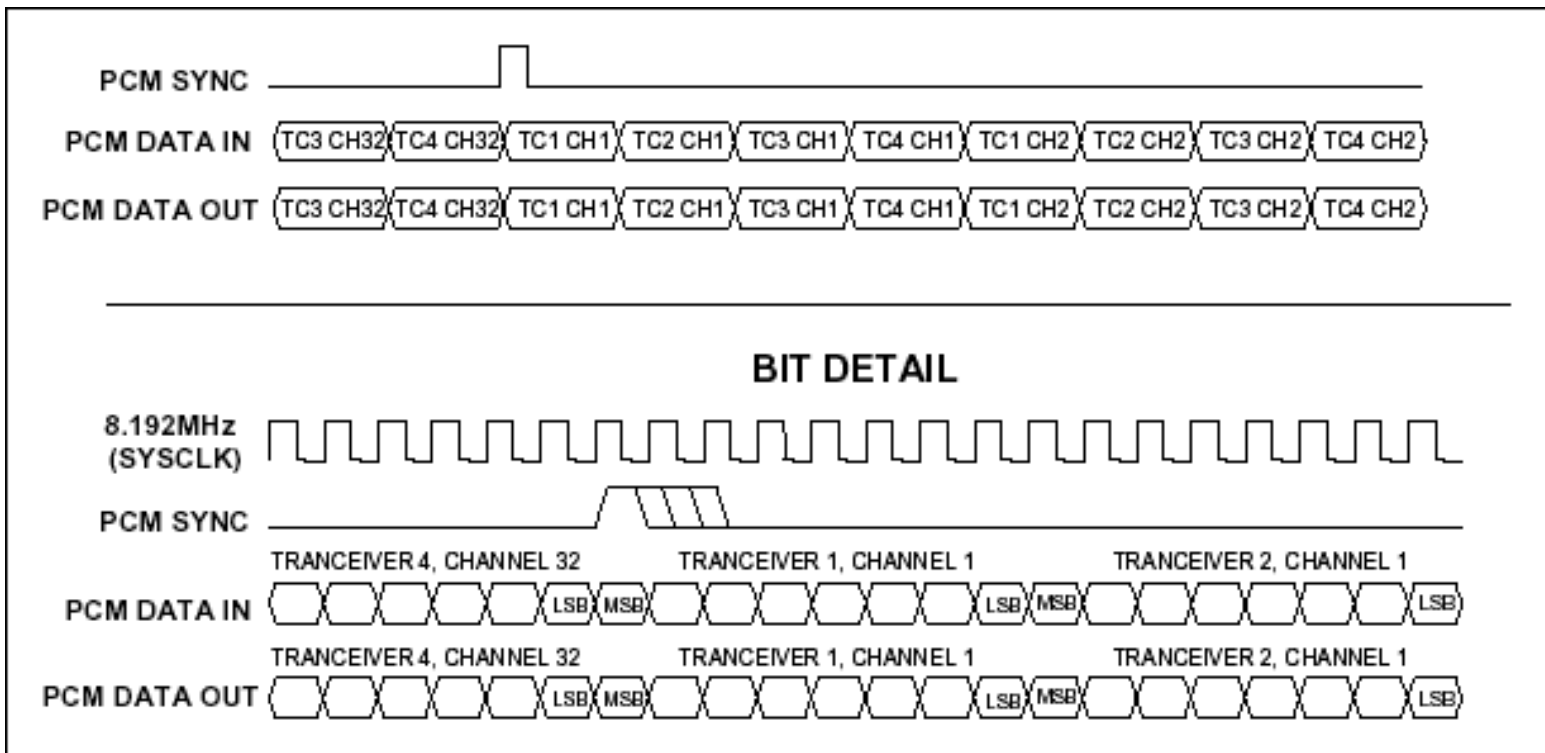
PCM SYNC

PCM DATA IN TC3 CH32 TC4 CH32 TC1 CH1 TC2 CH1 TC3 CH1 TC4 CH1 TC1 CH2 TC2 CH2 TC3 CH2 TC4 CH2

PCM DATA OUT TC3 CH32 TC4 CH32 TC1 CH1 TC2 CH1 TC3 CH1 TC4 CH1 TC1 CH2 TC2 CH2 TC3 CH2 TC4 CH2

BIT DETAIL

8.192MHz (SYSCLK)

PCM SYNC

TRANCEIVER 4, CHANNEL 32 TRANCEIVER 1, CHANNEL 1 TRANCEIVER 2, CHANNEL 1

PCM DATA IN LSB MSB LSB MSB LSB

TRANCEIVER 4, CHANNEL 32 TRANCEIVER 1, CHANNEL 1 TRANCEIVER 2, CHANNEL 1

PCM DATA OUT LSB MSB LSB MSB LSB